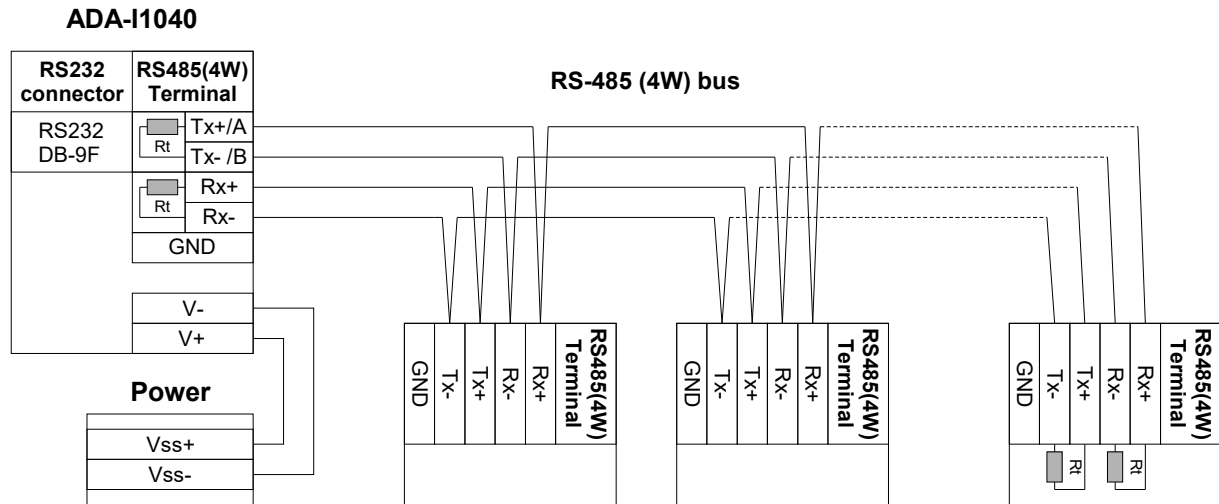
ADA-I1040

| RS232 connector | RS485(4W) Terminal |
|---|---|
| RS232 DB-9F | Rt Tx+/A |
| | Tx- /B |
| | Rt Rx+ |
| | Rx- |
| | GND |
| | V- |
| | V+ |

RS-485 (4W) bus

Power

Vss+
Vss-

GND Tx- Tx+ Rx- Rx+ RS485(4W) Terminal

GND Tx- Tx+ Rx- Rx+ RS485(4W) Terminal

GND Tx- Tx+ Rx- Rx+ RS485(4W) Terminal

Rt Rt